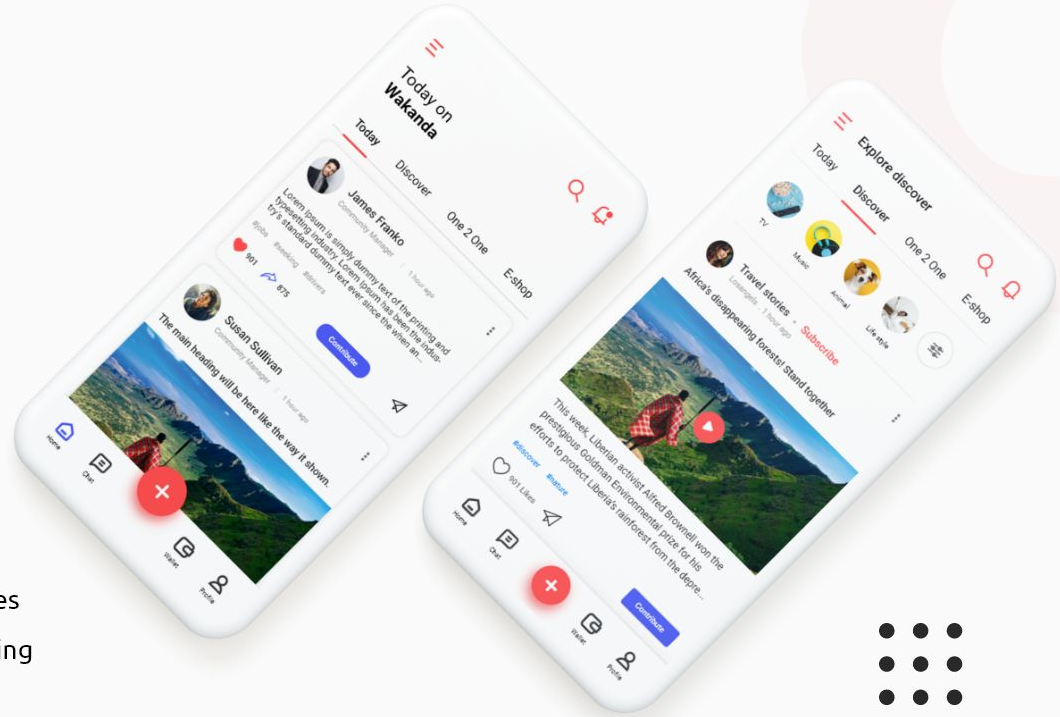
Today on
Wakanda

Today
Discover
One 2 One
E-shop

James Franko
Community Manager
1 hour ago

Lorem Ipsum is simply dummy text of the printing and typesetting industry. Lorem Ipsum has been the industry's standard dummy text ever since the inten an...

#jobs #seeking #drivers

901
875

Contribute

Susan Sullivan
Community Manager
1 hour ago

The main heading will be here like the way it shown.

Home
Chat
Wallet
Profile

Explore discover

Today
Discover
One 2 One
E-shop

TV
Music
Animal
Life style

Travel stories • Subscribe
Losangels 1 hour ago

Africa's disappearing forests! Stand together

This week, Liberian activist Alfred Brownell won the prestigious Goldman Environmental prize for his efforts to protect Liberia's rainforest from the depre...

#discover #nature

901 Likes

Contribute

Home
Chat
Wallet
Profile

es
ing